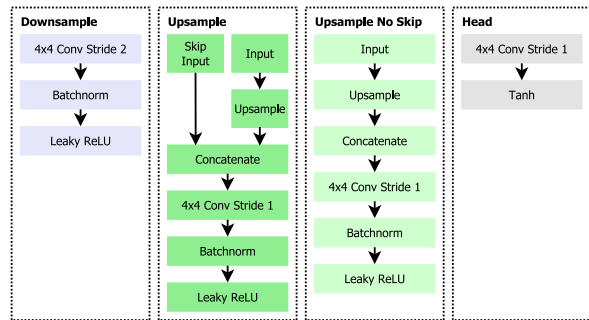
Downsample

4x4 Conv Stride 2

Batchnorm

Leaky ReLU

Upsample

Skip Input

Input

Upsample

Concatenate

4x4 Conv Stride 1

Batchnorm

Leaky ReLU

Upsample No Skip

Input

Upsample

Concatenate

4x4 Conv Stride 1

Batchnorm

Leaky ReLU

Head

4x4 Conv Stride 1

Tanh